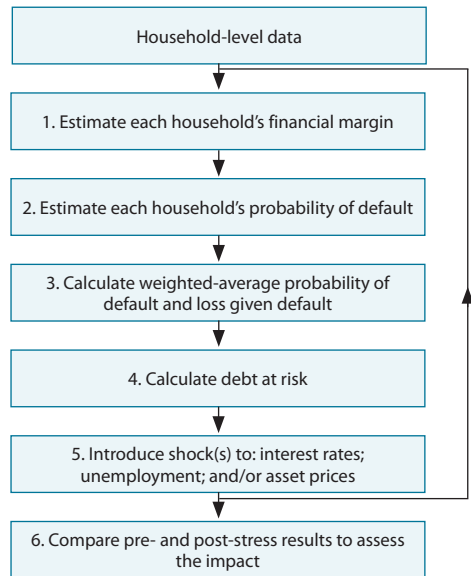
Household-level data

1. Estimate each household's financial margin

2. Estimate each household's probability of default

3. Calculate weighted-average probability of default and loss given default

4. Calculate debt at risk

5. Introduce shock(s) to: interest rates; unemployment; and/or asset prices

6. Compare pre- and post-stress results to assess the impact